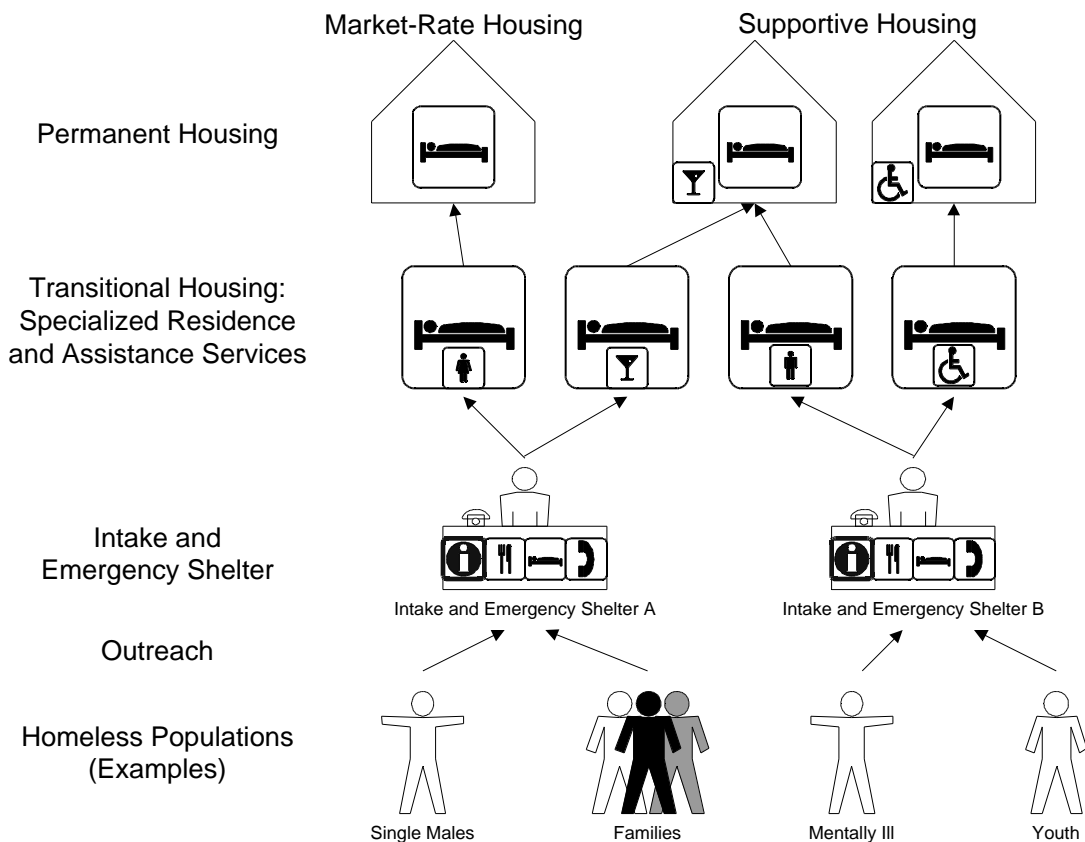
Market-Rate Housing

Supportive Housing

Permanent Housing

Transitional Housing: Specialized Residence and Assistance Services

Intake and Emergency Shelter

Intake and Emergency Shelter A

Intake and Emergency Shelter B

Outreach

Homeless Populations (Examples)

Single Males

Families

Mentally Ill

Youth